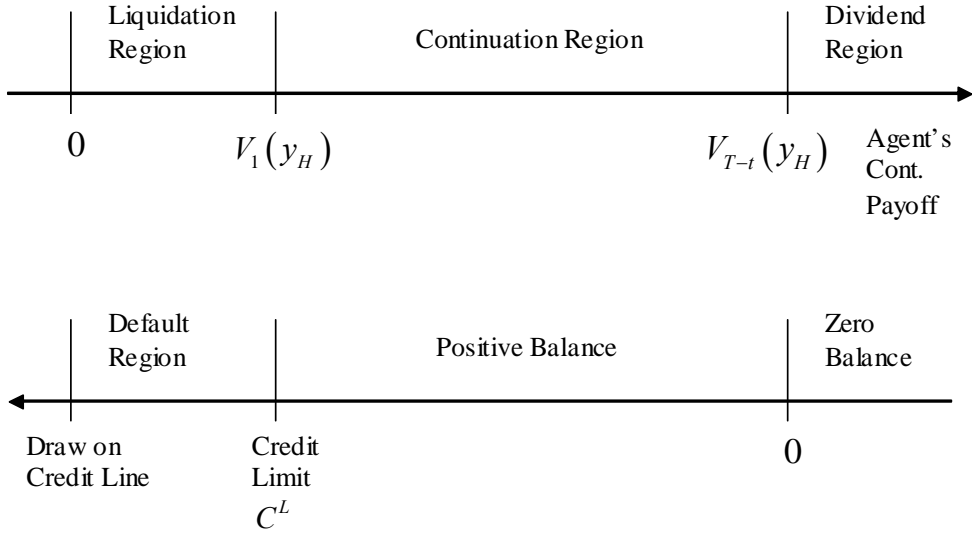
Liquidation Region

Continuation Region

Dividend Region

0

$V_1(y_H)$

$V_{T-t}(y_H)$

Agent's Cont. Payoff

Default Region

Positive Balance

Zero Balance

Draw on Credit Line

Credit Limit $C^L$

0